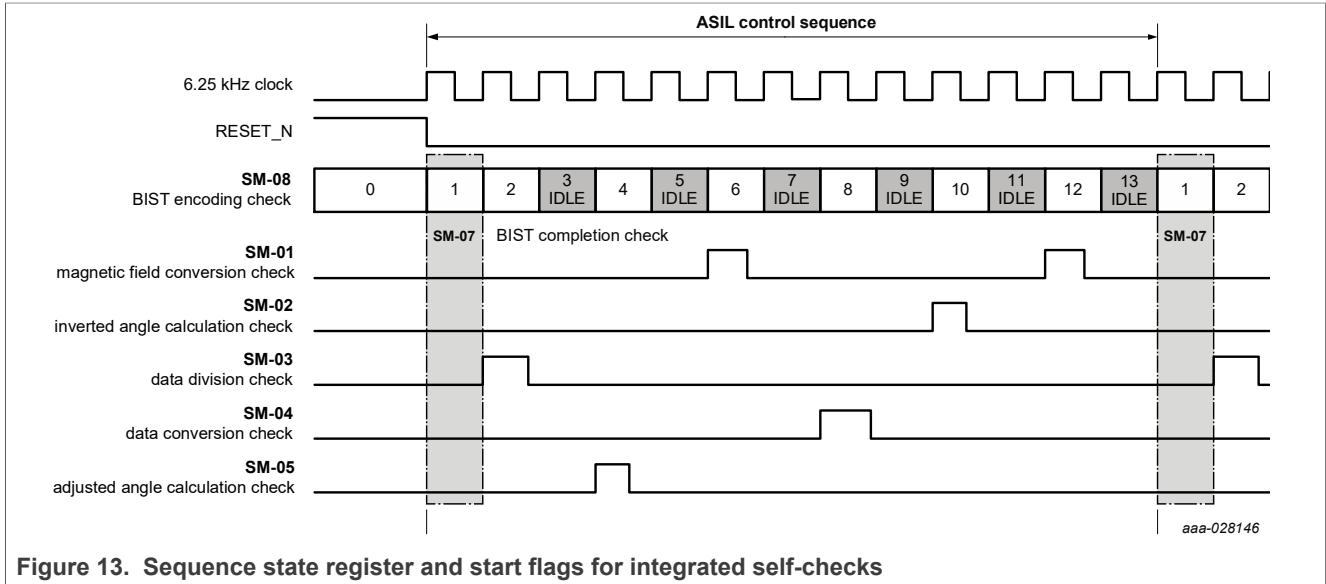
ASIL control sequence

6.25 kHz clock

RESET_N

SM-08
BIST encoding check

| 0 | 1 | 2 | 3 IDLE | 4 | 5 IDLE | 6 | 7 IDLE | 8 | 9 IDLE | 10 | 11 IDLE | 12 | 13 IDLE | 1 | 2 |
|---|---|---|---|---|---|---|---|---|---|---|---|---|---|---|---|

SM-07 BIST completion check

SM-07

SM-01
magnetic field conversion check

SM-02
inverted angle calculation check

SM-03
data division check

SM-04
data conversion check

SM-05
adjusted angle calculation check

aaa-028146

Figure 13. Sequence state register and start flags for integrated self-checks